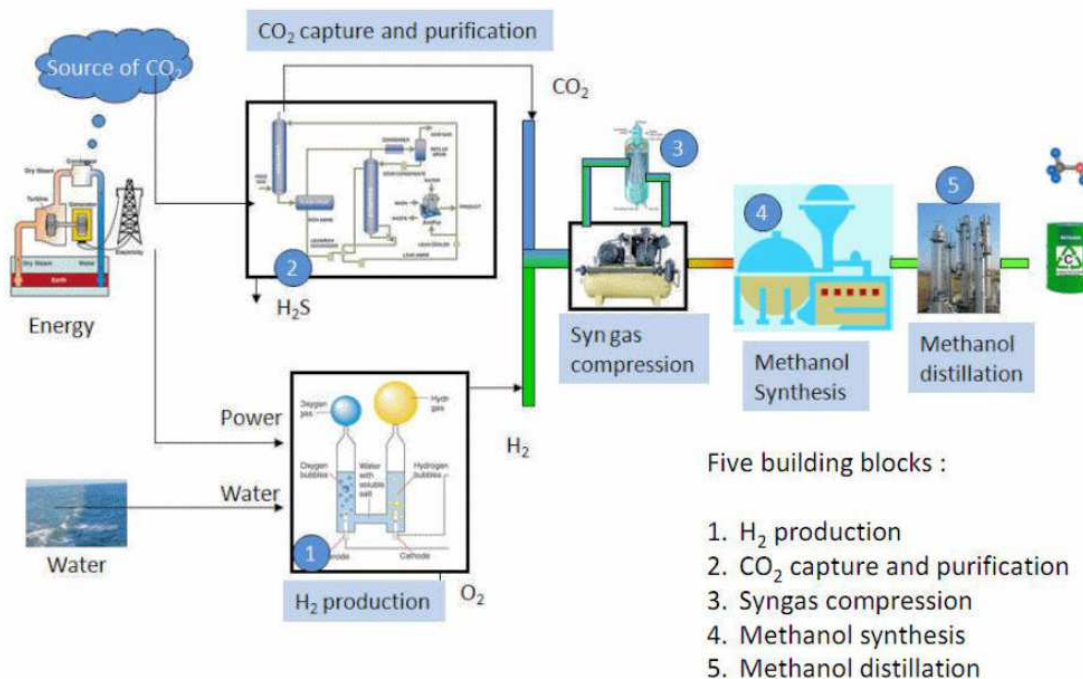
$CO_2$ capture and purification

Source of $CO_2$

$CO_2$

3

Energy

2

$H_2S$

4

5

Syn gas compression

Methanol Synthesis

Methanol distillation

Power

Oxygen gas

Hydrogen gas

Oxygen bubbles

Water with soluble salt

Hydrogen bubbles

$H_2$

Water

Water

1

Anode

Cathode

$H_2$ production

$O_2$

Five building blocks :

1. $H_2$ production
2. $CO_2$ capture and purification
3. Syngas compression
4. Methanol synthesis
5. Methanol distillation